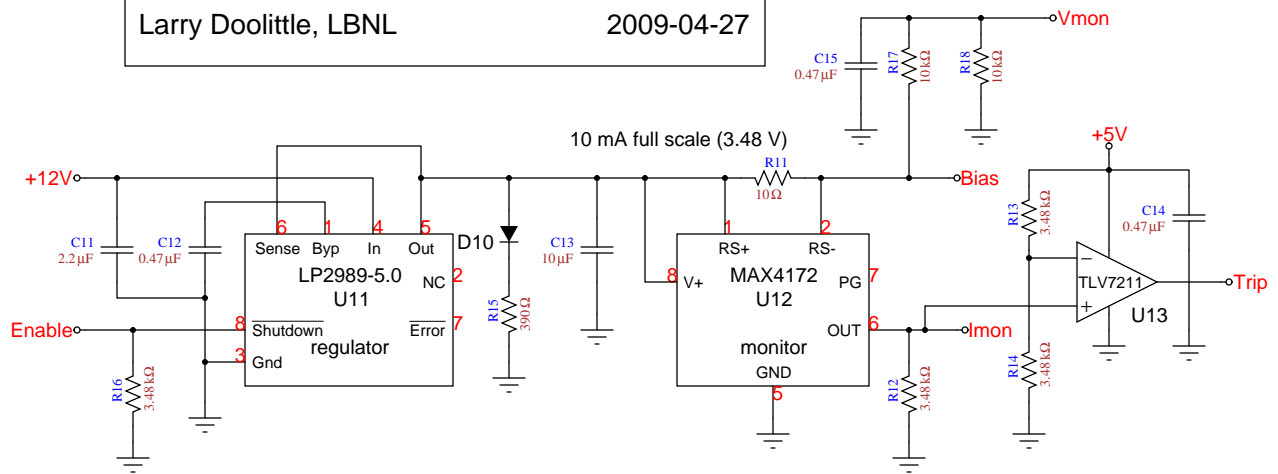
Larry Doolittle, LBNL 2009-04-27

Vmon

C15 0.47µF

R17 10kΩ

R18 10kΩ

10 mA full scale (3.48 V)

+5V

+12V

R11 10Ω

Bias

R13 3.48kΩ

C14 0.47µF

6 1 4 5

Sense Byp In Out

D10

1 2

RS+ RS-

C11 2.2µF

C12 0.47µF

C13 10µF

LP2989-5.0 NC 2

U11

8 V+

MAX4172 PG 7

U12

TLV7211

Trip

R15 390Ω

U13

Enable

8 $\overline{\text{Shutdown}}$

$\overline{\text{Error}}$ 7

OUT 6

Imon

regulator

monitor

3 Gnd

GND

5

R16 3.48kΩ

R12 3.48kΩ

R14 3.48kΩ